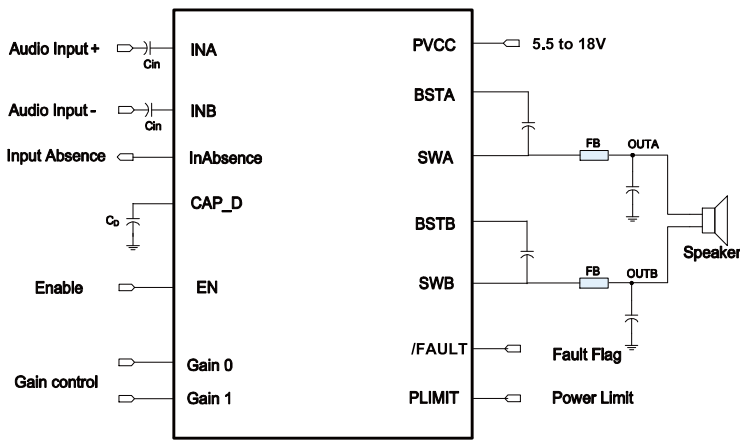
Audio Input +
Cin
INA
Audio Input -
Cin
INB
Input Absence
InAbsence
CAP_D
$C_D$
Enable
EN
Gain 0
Gain control
Gain 1
PVCC
5.5 to 18V
BSTA
SWA
FB
OUTA
BSTB
SWB
FB
OUTB
Speaker
/FAULT
Fault Flag
PLIMIT
Power Limit